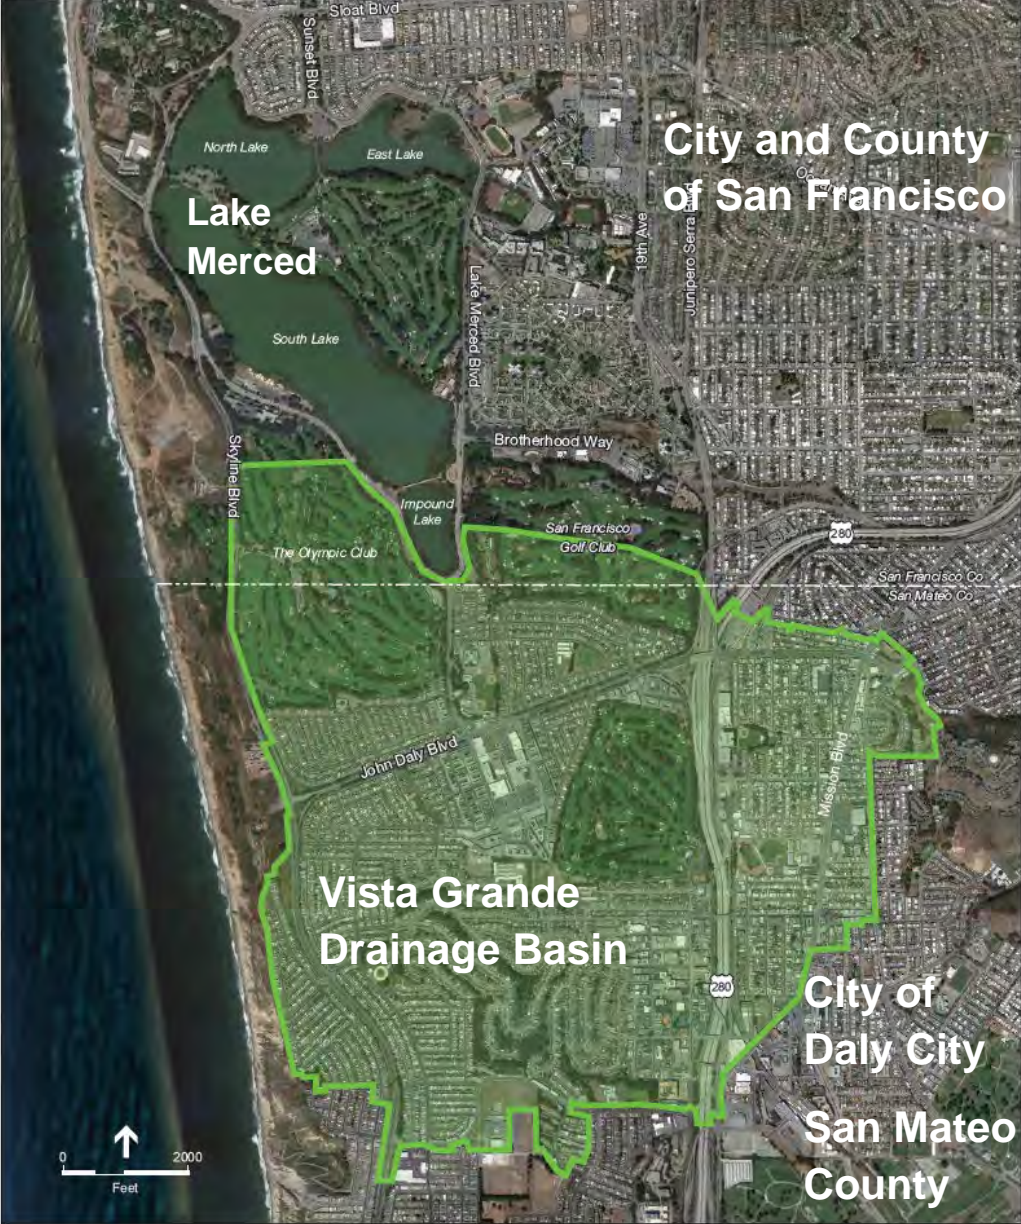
Sloat Blvd
Sunset Blvd
North Lake
East Lake
City and County of San Francisco
Lake Merced
19th Ave
Junipero Serra Blvd
Lake Merced Blvd
South Lake
Brotherhood Way
Skyline Blvd
Impound Lake
San Francisco Golf Club
The Olympic Club
280
San Francisco Co
San Mateo Co
John Daly Blvd
Mission Blvd
Vista Grande Drainage Basin
280
City of Daly City
San Mateo County
0
2000
Feet